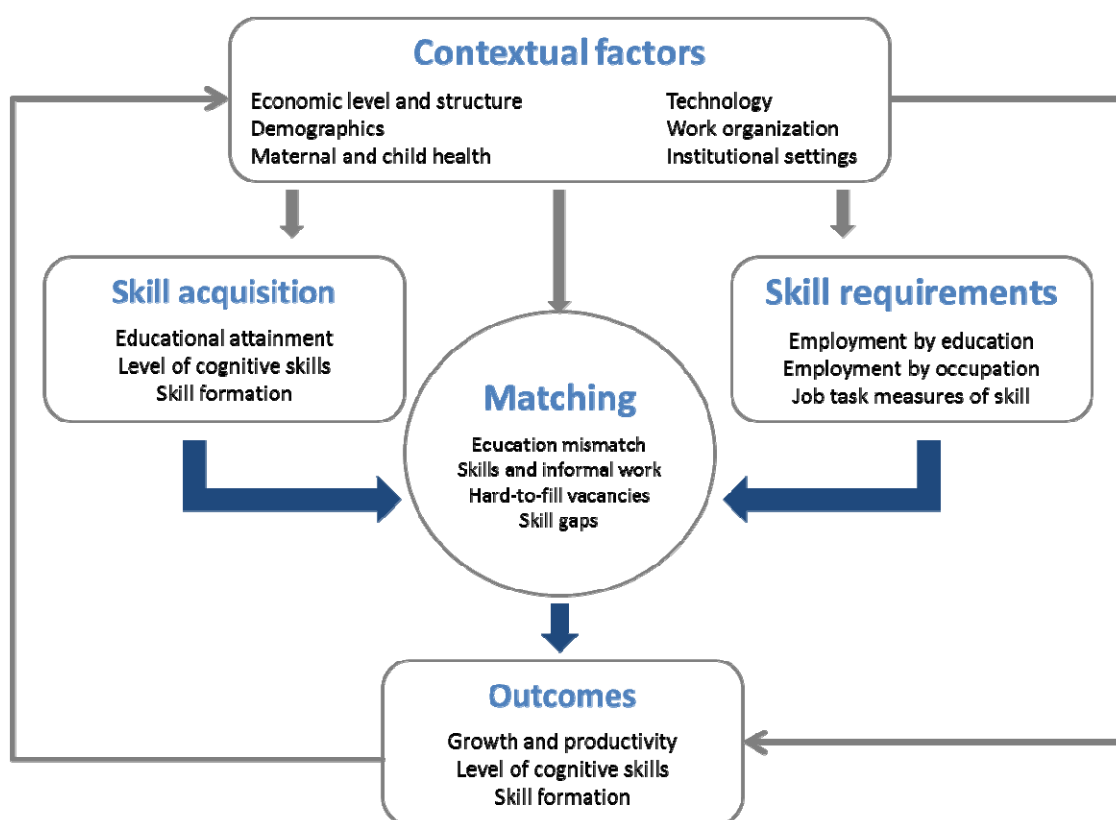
Contextual factors

Economic level and structure
Demographics
Maternal and child health

Technology
Work organization
Institutional settings

Skill acquisition

Educational attainment
Level of cognitive skills
Skill formation

Matching

Ecucation mismatch
Skills and informal work
Hard-to-fill vacancies
Skill gaps

Skill requirements

Employment by education
Employment by occupation
Job task measures of skill

Outcomes

Growth and productivity
Level of cognitive skills
Skill formation